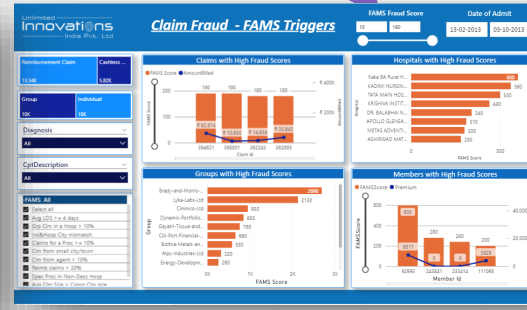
Unlimited Innovations India Pvt. Ltd.

Claim Fraud - FAMS Triggers

FAMS Fraud Score
10
190

Date of Admit
13-02-2013
03-10-2013

Reimbursement Claim
13.34K

Cashless ...
5.80K

Group
10K

Individual
10K

Diagnosis
All

CptDescription
All

FAMS: All
Select all
Avg LOS > = 4 days
Grp Clm in a Hosp > 10%
Ind&Hosp City mismatch
Claims for a Proc > = 10%
Clm from small city/town
Clm from agent > 10%
Reimb claims > 20%
Spec Proc in Non-Desi Hosp
Avg Clm Size > Comp Clm size

Claims with High Fraud Scores
FAMS Score
AmountBilled
190
180
180
180
₹ 62,974
₹ 10,600
₹ 14,659
₹ 23,642
384921
368801
382243
392805
Claim Id
FAMS Score
AmountBilled
₹ 400K
₹ 200K

Hospitals with High Fraud Scores
Kaka BA Rural H...
KADIMI NURSIN...
TATA MAIN HOS...
KRISHNA INSTIT...
DR. BALABHAI N...
APOLLO GLENEA...
METAS ADVENTI...
ASHIRWAD MAT...
600
580
500
440
340
270
200
200
Hospital
0
500
FAMS Score

Groups with High Fraud Scores
Brady-and-Morris-...
Lyke-Labs-Ltd
Cinnirco-Ltd
Dynamic-Portfolio...
Gayatri-Tissue-and...
Cil-Pirit-Financial-...
Bothra-Metals-an...
Alps-Industries-Ltd
Energy-Developm...
2880
2130
950
860
780
760
500
320
290
Group
0K
1K
2K
3K
FAMS Score

Members with High Fraud Scores
FAMSScore
Premium
600
280
240
180
3577
5028
92995
243041
233416
111095
Member Id
FAMSScore
0
200
400
600
40,000
20,000
0